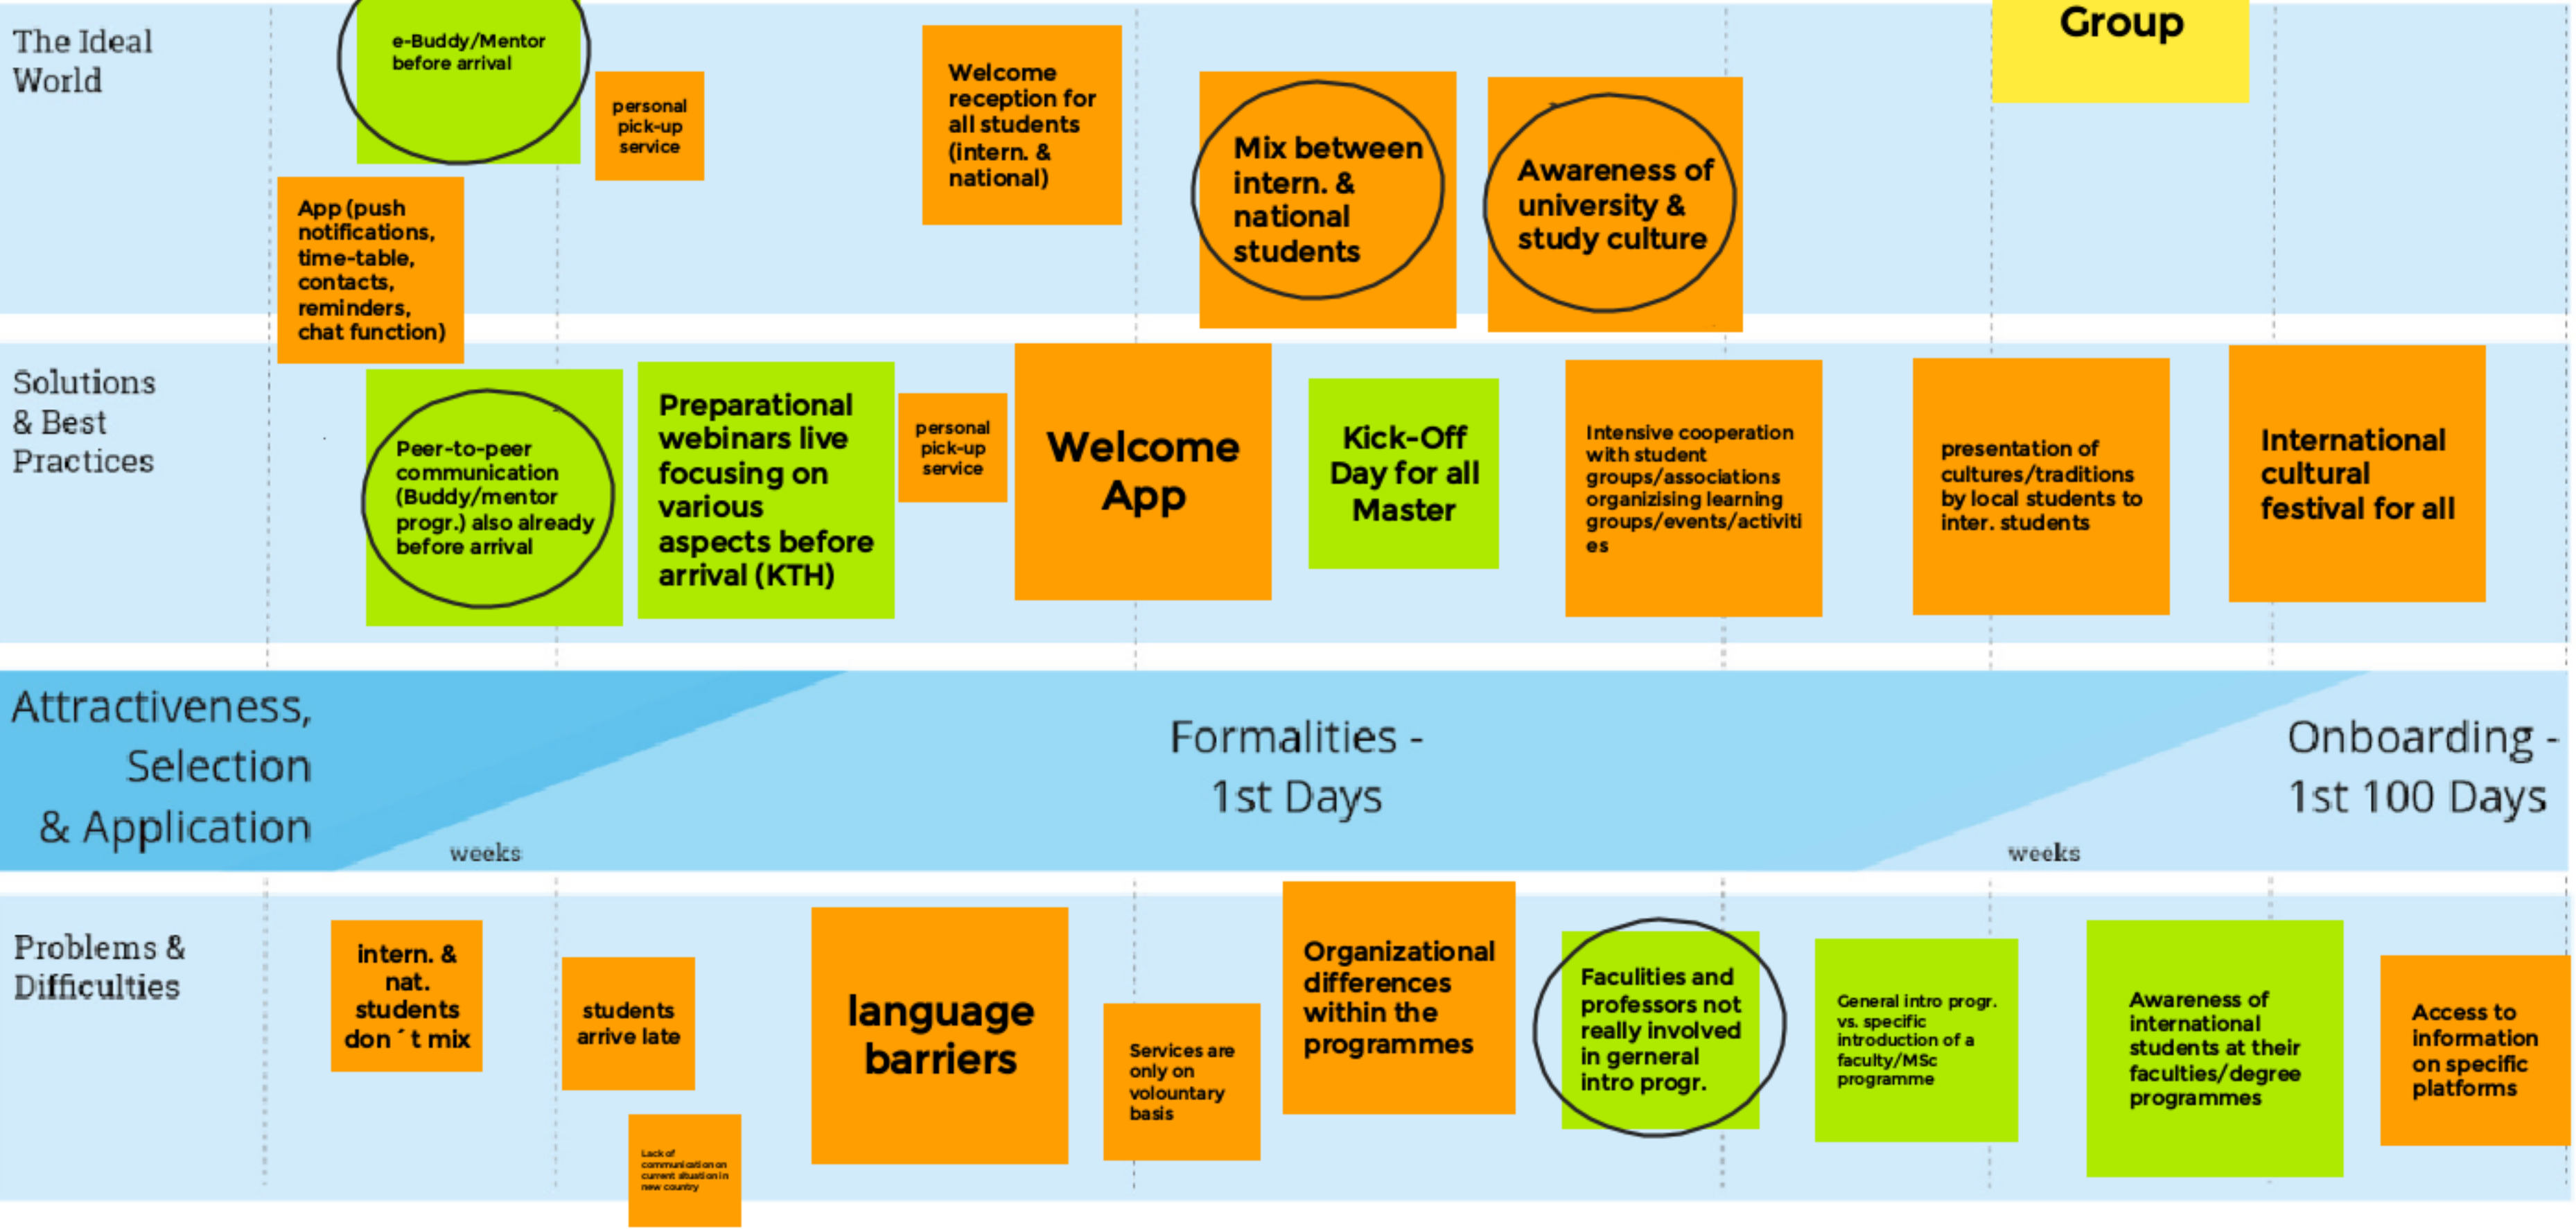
The Ideal World

e-Buddy/Mentor before arrival

personal pick-up service

Welcome reception for all students (intern. & national)

Mix between intern. & national students

Awareness of university & study culture

Group

App (push notifications, time-table, contacts, reminders, chat function)

Solutions & Best Practices

Peer-to-peer communication (Buddy/mentor progr.) also already before arrival

Preparational webinars live focusing on various aspects before arrival (KTH)

personal pick-up service

Welcome App

Kick-Off Day for all Master

Intensive cooperation with student groups/associations organizising learning groups/events/activities

presentation of cultures/traditions by local students to inter. students

International cultural festival for all

Attractiveness, Selection & Application

weeks

Formalities - 1st Days

Onboarding - 1st 100 Days

weeks

Problems & Difficulties

intern. & nat. students don´t mix

students arrive late

Lack of communication on current situation in new country

language barriers

Services are only on volountary basis

Organizational differences within the programmes

Faculities and professors not really involved in gerneral intro progr.

General intro progr. vs. specific introduction of a faculty/MSc programme

Awareness of international students at their faculties/degree programmes

Access to information on specific platforms